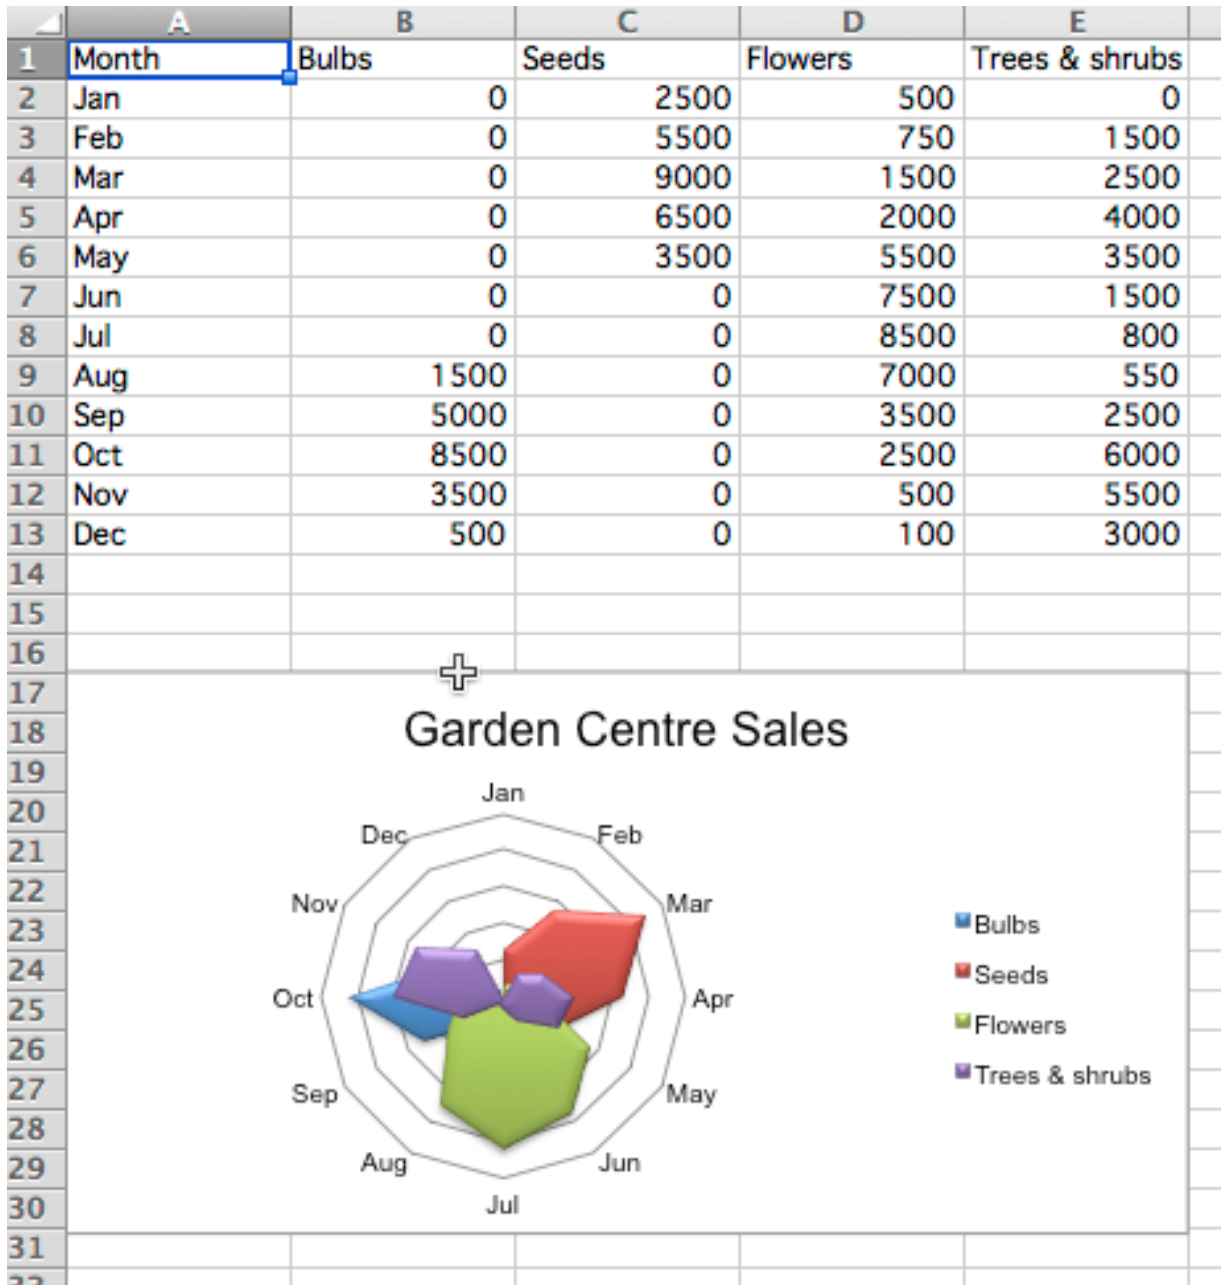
| | A | B | C | D | E |
|---|---|---|---|---|---|
| 1 | Month | Bulbs | Seeds | Flowers | Trees & shrubs |
| 2 | Jan | 0 | 2500 | 500 | 0 |
| 3 | Feb | 0 | 5500 | 750 | 1500 |
| 4 | Mar | 0 | 9000 | 1500 | 2500 |
| 5 | Apr | 0 | 6500 | 2000 | 4000 |
| 6 | May | 0 | 3500 | 5500 | 3500 |
| 7 | Jun | 0 | 0 | 7500 | 1500 |
| 8 | Jul | 0 | 0 | 8500 | 800 |
| 9 | Aug | 1500 | 0 | 7000 | 550 |
| 10 | Sep | 5000 | 0 | 3500 | 2500 |
| 11 | Oct | 8500 | 0 | 2500 | 6000 |
| 12 | Nov | 3500 | 0 | 500 | 5500 |
| 13 | Dec | 500 | 0 | 100 | 3000 |
| 14 | | | | | |
| 15 | | | | | |
| 16 | | | | | |
| 17 | | | | | |
| 18 | | | | | |
| 19 | | | | | |
| 20 | | | | | |
| 21 | | | | | |
| 22 | | | | | |
| 23 | | | | | |
| 24 | | | | | |
| 25 | | | | | |
| 26 | | | | | |
| 27 | | | | | |
| 28 | | | | | |
| 29 | | | | | |
| 30 | | | | | |
| 31 | | | | | |

Garden Centre Sales

Jan
Feb
Mar
Apr
May
Jun
Jul
Aug
Sep
Oct
Nov
Dec

Bulbs
Seeds
Flowers
Trees & shrubs